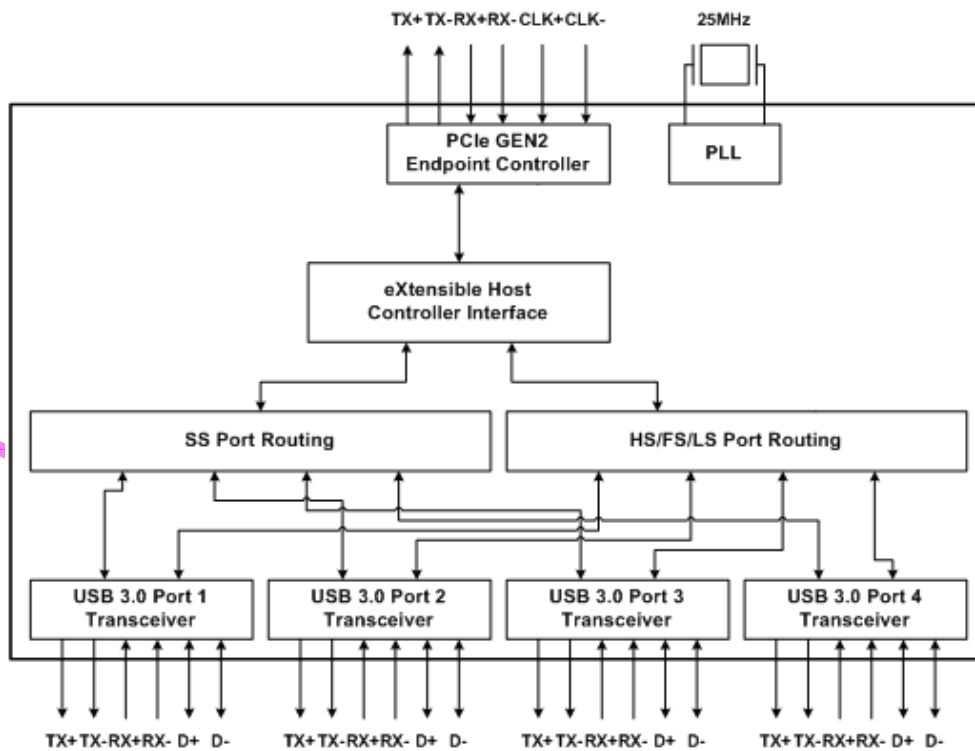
TX+ TX- RX+ RX- CLK+ CLK-

25MHz

PCIe GEN2
Endpoint Controller

PLL

eXtensible Host
Controller Interface

SS Port Routing

HS/FS/LS Port Routing

USB 3.0 Port 1
Transceiver

USB 3.0 Port 2
Transceiver

USB 3.0 Port 3
Transceiver

USB 3.0 Port 4
Transceiver

TX+ TX- RX+ RX- D+ D-

TX+ TX- RX+ RX- D+ D-

TX+ TX- RX+ RX- D+ D-

TX+ TX- RX+ RX- D+ D-